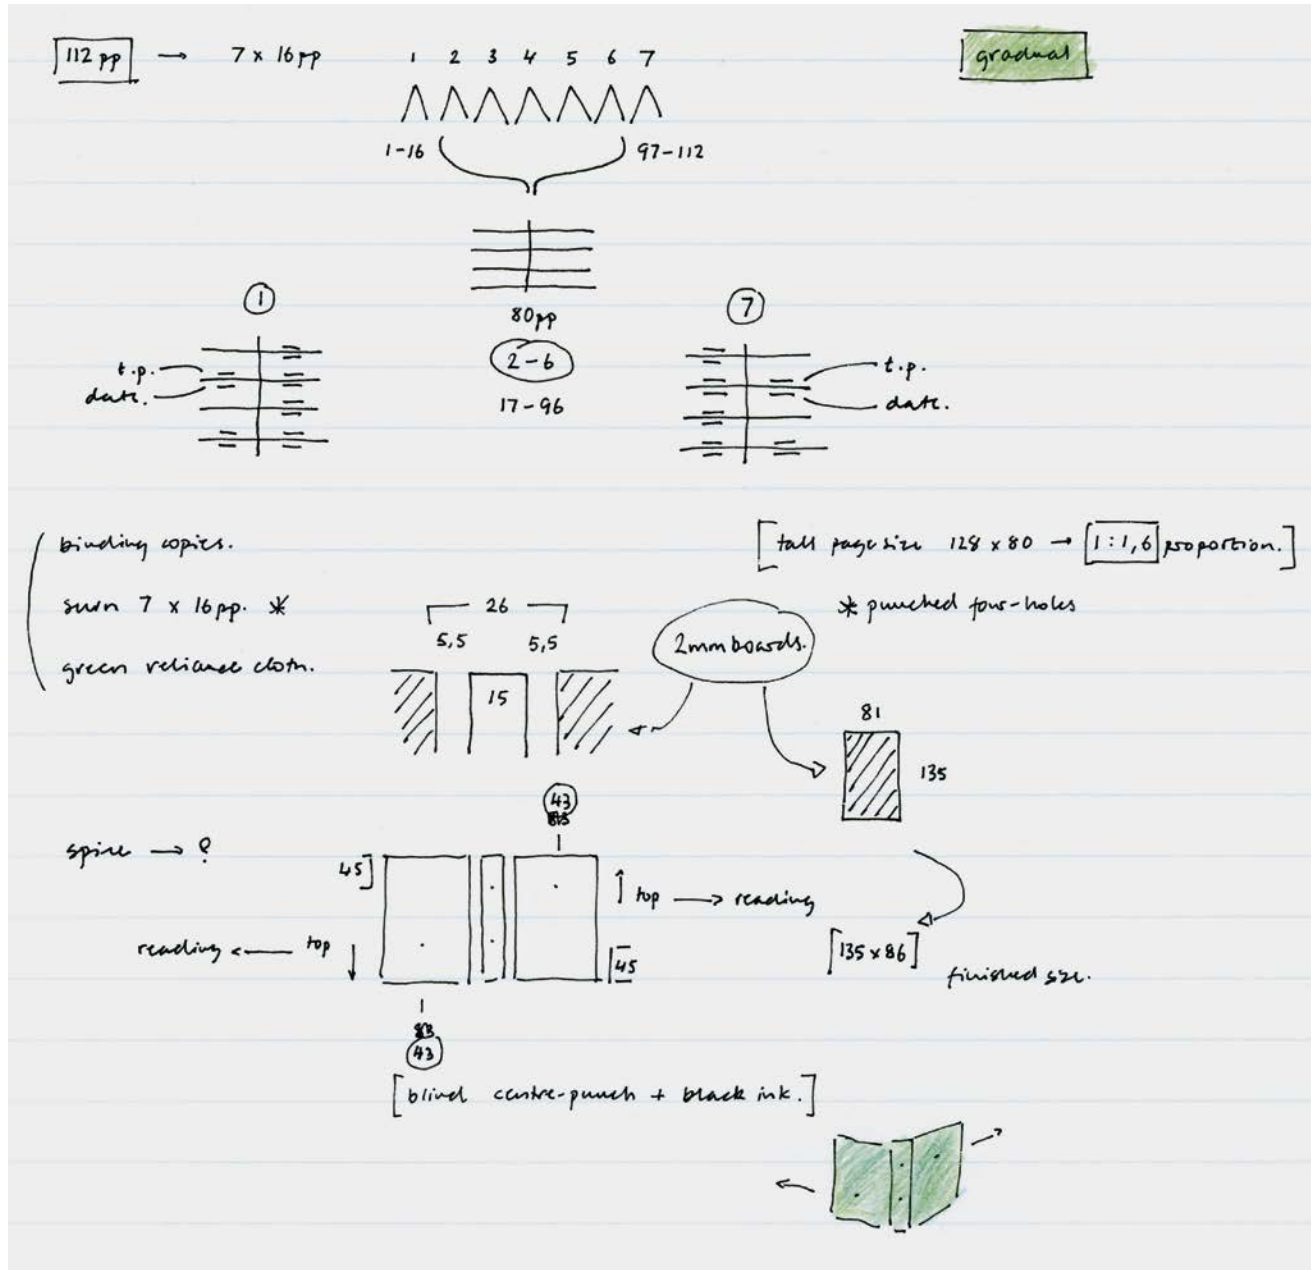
112 pp → 7 x 16 pp

1 2 3 4 5 6 7

1-16 97-112

gradual

80 pp

2-6

17-96

1

7

t.p.
date.

t.p.
date.

binding copies.
sewn 7 x 16pp. *
green reliance cloth.

[tall page size 128 x 80 → 1:1,6 proportion.]

* punched four-holes

26

5,5 5,5

15

2mm boards.

81

135

43
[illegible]

spine → ?

45

top → reading

reading ← top

45

[135 x 86]

finished size.

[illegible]
43

[blind centre-punch + black ink.]